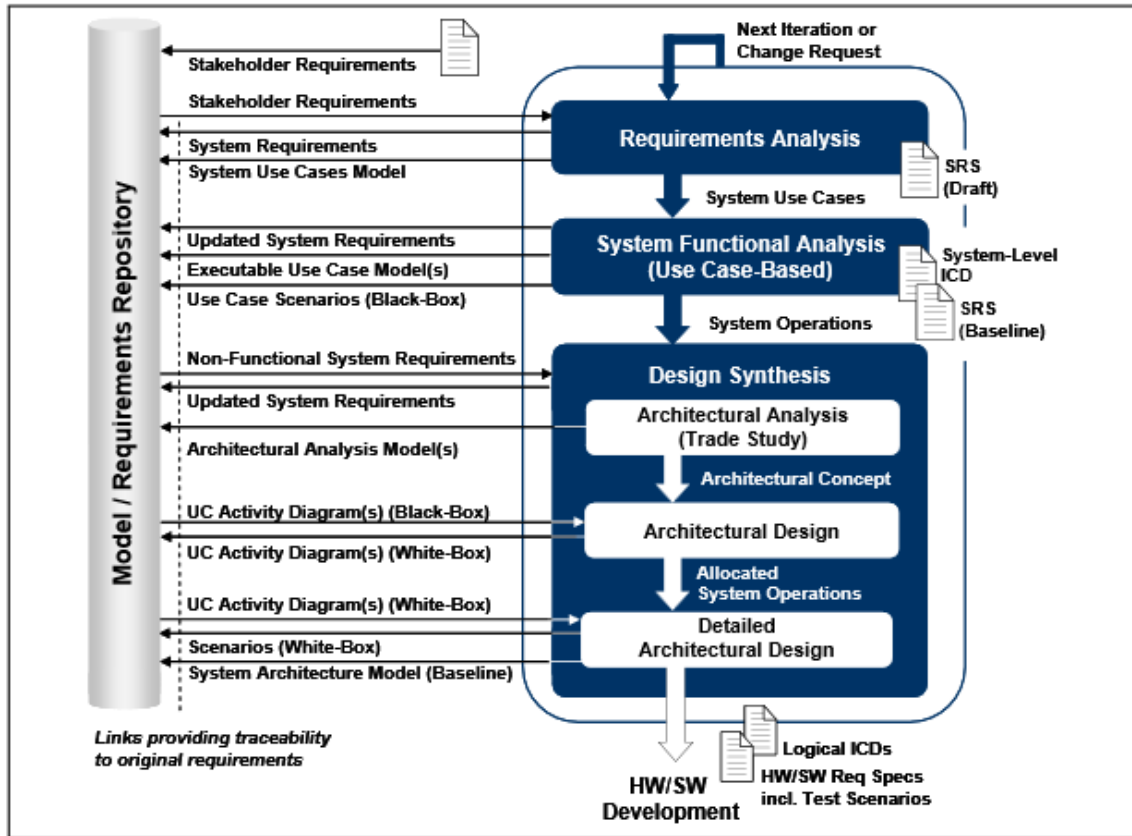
Model / Requirements Repository

Stakeholder Requirements

Next Iteration or Change Request

Stakeholder Requirements

System Requirements

System Use Cases Model

Requirements Analysis

SRS (Draft)

System Use Cases

Updated System Requirements

Executable Use Case Model(s)

Use Case Scenarios (Black-Box)

System Functional Analysis (Use Case-Based)

System-Level ICD

SRS (Baseline)

System Operations

Non-Functional System Requirements

Updated System Requirements

Architectural Analysis Model(s)

Design Synthesis

Architectural Analysis (Trade Study)

Architectural Concept

UC Activity Diagram(s) (Black-Box)

UC Activity Diagram(s) (White-Box)

Architectural Design

Allocated System Operations

UC Activity Diagram(s) (White-Box)

Scenarios (White-Box)

System Architecture Model (Baseline)

Detailed Architectural Design

Links providing traceability to original requirements

Logical ICDs

HW/SW Req Specs incl. Test Scenarios

HW/SW Development